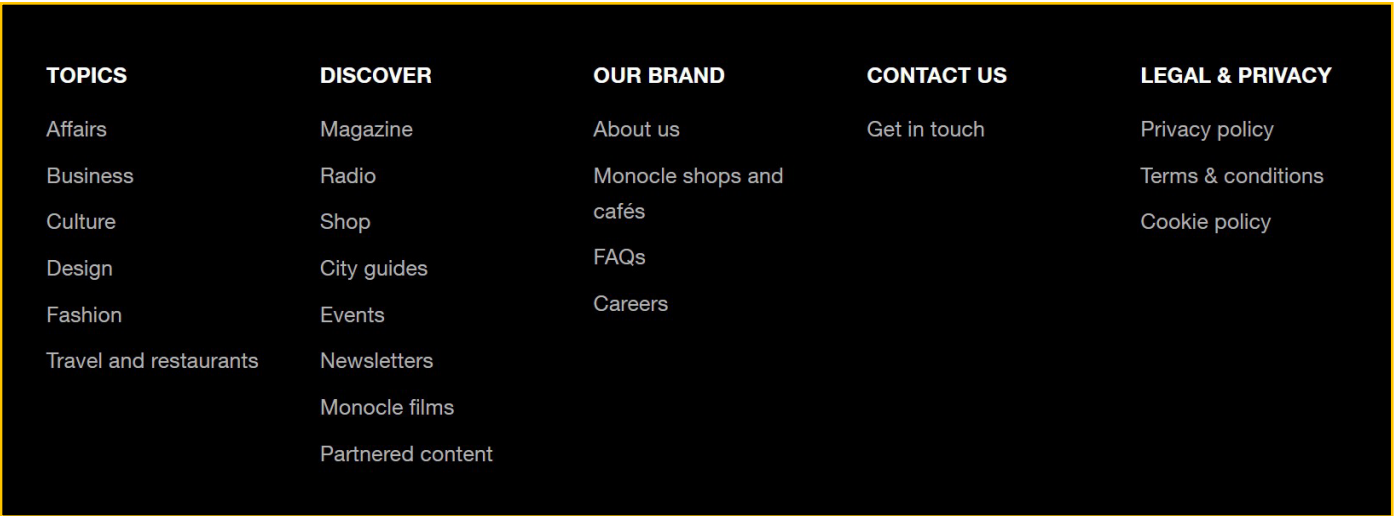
TOPICS
Affairs
Business
Culture
Design
Fashion
Travel and restaurants

DISCOVER
Magazine
Radio
Shop
City guides
Events
Newsletters
Monocle films
Partnered content

OUR BRAND
About us
Monocle shops and cafés
FAQs
Careers

CONTACT US
Get in touch

LEGAL & PRIVACY
Privacy policy
Terms & conditions
Cookie policy